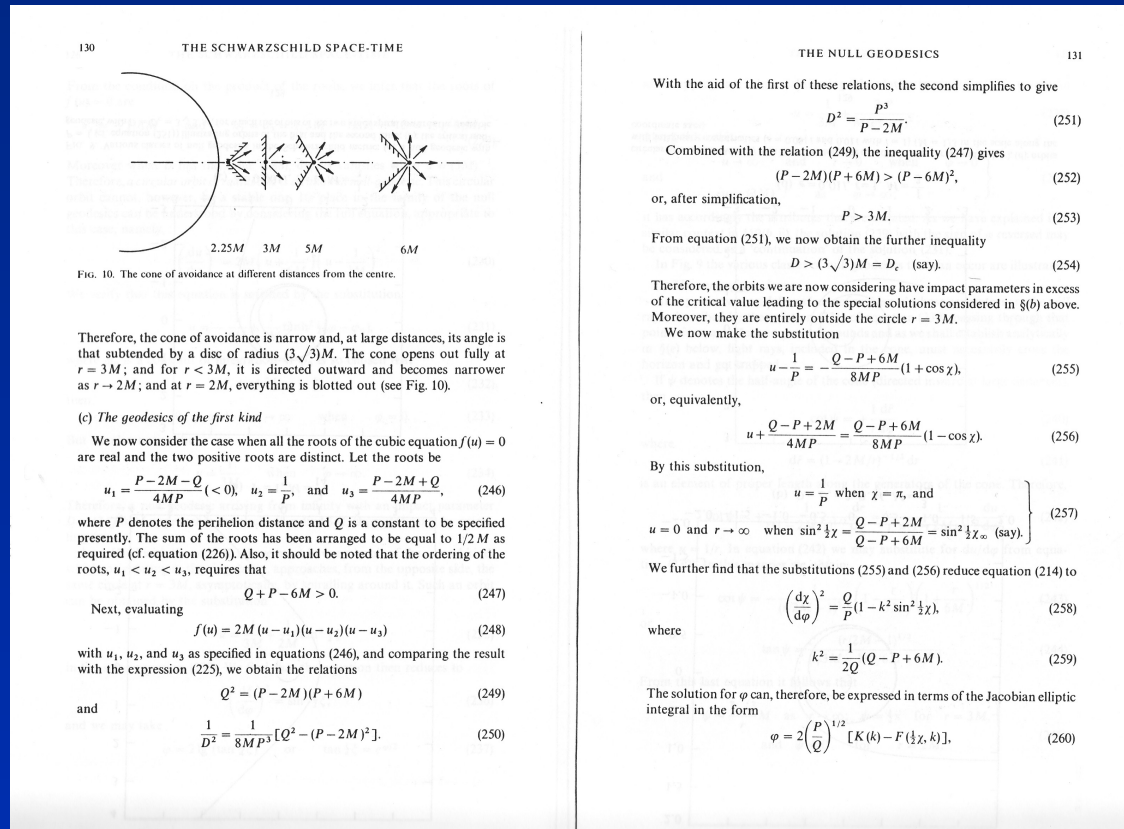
130 THE SCHWARZSCHILD SPACE-TIME

2.25$M$ 3$M$ 5$M$ 6$M$

FIG. 10. The cone of avoidance at different distances from the centre.

Therefore, the cone of avoidance is narrow and, at large distances, its angle is that subtended by a disc of radius $(3\sqrt{3})M$. The cone opens out fully at $r = 3M$; and for $r < 3M$, it is directed outward and becomes narrower as $r \to 2M$; and at $r = 2M$, everything is blotted out (see Fig. 10).

(c) *The geodesics of the first kind*

We now consider the case when all the roots of the cubic equation $f(u) = 0$ are real and the two positive roots are distinct. Let the roots be

$u_1 = \frac{P-2M-Q}{4MP} (< 0), \quad u_2 = \frac{1}{P}, \quad \text{and} \quad u_3 = \frac{P-2M+Q}{4MP}$, (246)

where $P$ denotes the perihelion distance and $Q$ is a constant to be specified presently. The sum of the roots has been arranged to be equal to $1/2M$ as required (cf. equation (226)). Also, it should be noted that the ordering of the roots, $u_1 < u_2 < u_3$, requires that

$Q + P - 6M > 0.$ (247)

Next, evaluating

$f(u) = 2M(u-u_1)(u-u_2)(u-u_3)$ (248)

with $u_1$, $u_2$, and $u_3$ as specified in equations (246), and comparing the result with the expression (225), we obtain the relations

$Q^2 = (P-2M)(P+6M)$ (249)

and

$\frac{1}{D^2} = \frac{1}{8MP^3}[Q^2 - (P-2M)^2].$ (250)

THE NULL GEODESICS 131

With the aid of the first of these relations, the second simplifies to give

$D^2 = \frac{P^3}{P-2M}.$ (251)

Combined with the relation (249), the inequality (247) gives

$(P-2M)(P+6M) > (P-6M)^2,$ (252)

or, after simplification,

$P > 3M.$ (253)

From equation (251), we now obtain the further inequality

$D > (3\sqrt{3})M = D_c$ (say). (254)

Therefore, the orbits we are now considering have impact parameters in excess of the critical value leading to the special solutions considered in §(b) above. Moreover, they are entirely outside the circle $r = 3M$.

We now make the substitution

$u - \frac{1}{P} = -\frac{Q-P+6M}{8MP}(1+\cos\chi),$ (255)

or, equivalently,

$u + \frac{Q-P+2M}{4MP} = \frac{Q-P+6M}{8MP}(1-\cos\chi).$ (256)

By this substitution,

$u = \frac{1}{P}$ when $\chi = \pi$, and

$u = 0$ and $r \to \infty$ when $\sin^2\frac{1}{2}\chi = \frac{Q-P+2M}{Q-P+6M} = \sin^2\frac{1}{2}\chi_\infty$ (say). (257)

We further find that the substitutions (255) and (256) reduce equation (214) to

$\left(\frac{d\chi}{d\varphi}\right)^2 = \frac{Q}{P}(1-k^2\sin^2\frac{1}{2}\chi),$ (258)

where

$k^2 = \frac{1}{2Q}(Q-P+6M).$ (259)

The solution for $\varphi$ can, therefore, be expressed in terms of the Jacobian elliptic integral in the form

$\varphi = 2\left(\frac{P}{Q}\right)^{1/2}[K(k) - F(\frac{1}{2}\chi, k)],$ (260)